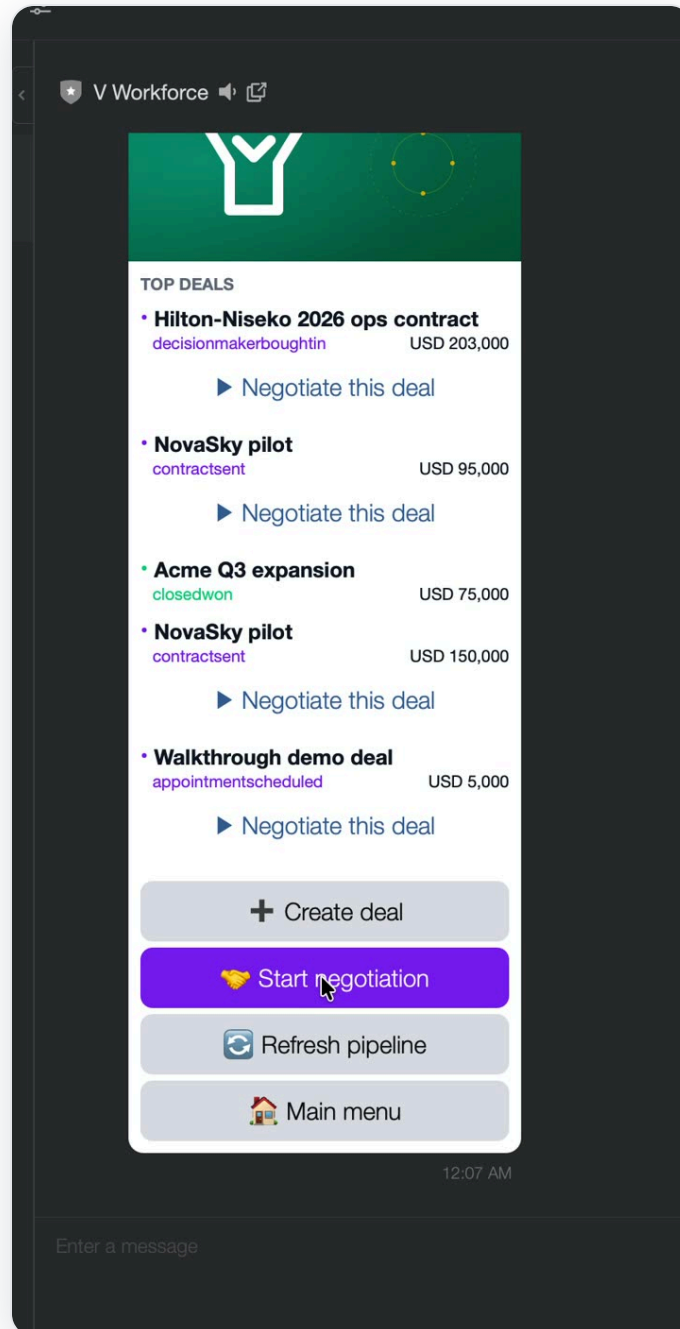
V Workforce

TOP DEALS

• Hilton-Niseko 2026 ops contract
decisionmakerboughtin USD 203,000

▶ Negotiate this deal

• NovaSky pilot
contractsent USD 95,000

▶ Negotiate this deal

• Acme Q3 expansion
closedwon USD 75,000

• NovaSky pilot
contractsent USD 150,000

▶ Negotiate this deal

• Walkthrough demo deal
appointmentscheduled USD 5,000

▶ Negotiate this deal

➕ Create deal

🤝 Start negotiation

🔄 Refresh pipeline

🏠 Main menu

12:07 AM

Enter a message